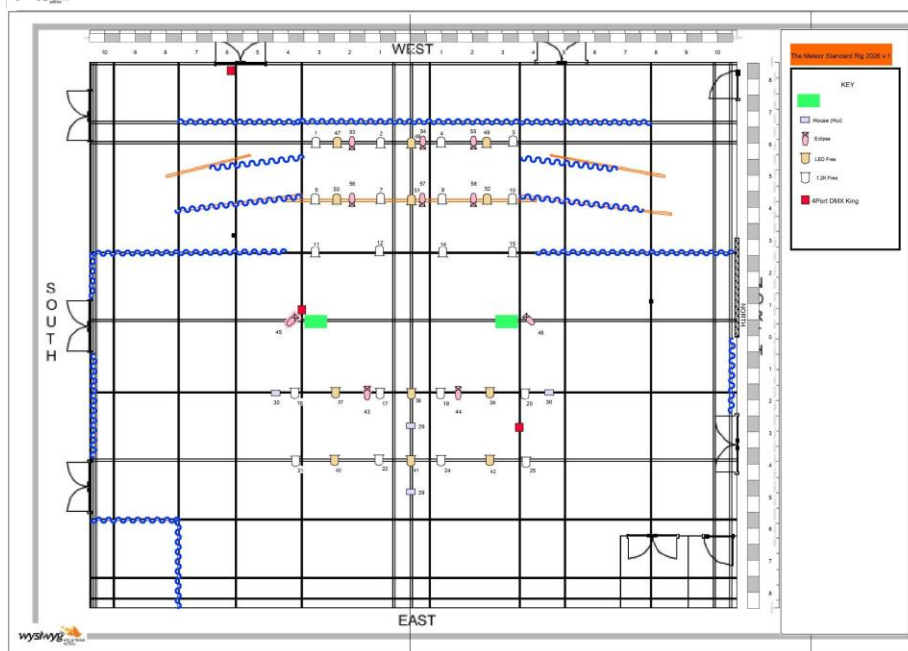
WEST

10 9 8 7 6 5 4 3 2 1 1 2 3 4 5 6 7 8 9 10

The Meteor Standard Rig 2026 v 1

KEY

House (Rui)

Eclipse

LED Fres

1.2K Fres

4Port DMX King

1 47 53 2 48 54 4 55 49 3

5 50 56 7 51 57 9 58 52 10

11 12 14 15

45 46

30 16 37 43 36 18 44 39 20 30

29

21 40 22 41 24 42 25

29

SOUTH

NORTH

EAST

wysiwyg